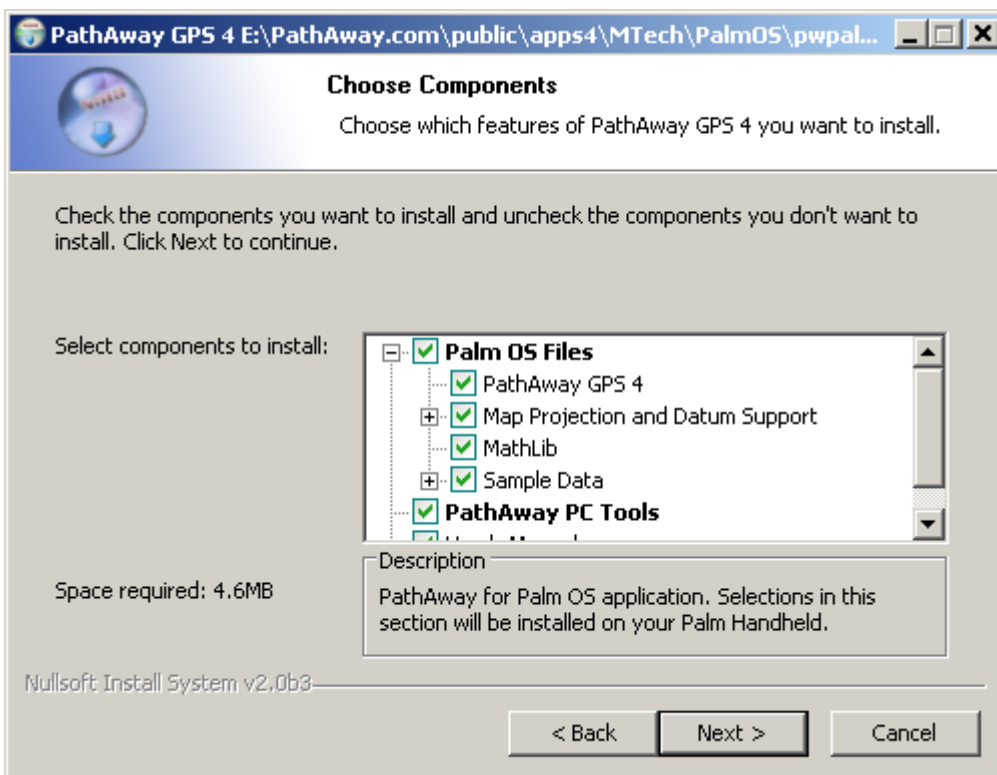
PathAway GPS 4 E:\PathAway.com\public\apps4\MTech\PalmOS\pwpal...

Choose Components

Choose which features of PathAway GPS 4 you want to install.

Check the components you want to install and uncheck the components you don't want to install. Click Next to continue.

Select components to install:

Palm OS Files
PathAway GPS 4
Map Projection and Datum Support
MathLib
Sample Data
PathAway PC Tools
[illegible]

Space required: 4.6MB

Description

PathAway for Palm OS application. Selections in this section will be installed on your Palm Handheld.

Nullsoft Install System v2.0b3

< Back
Next >
Cancel